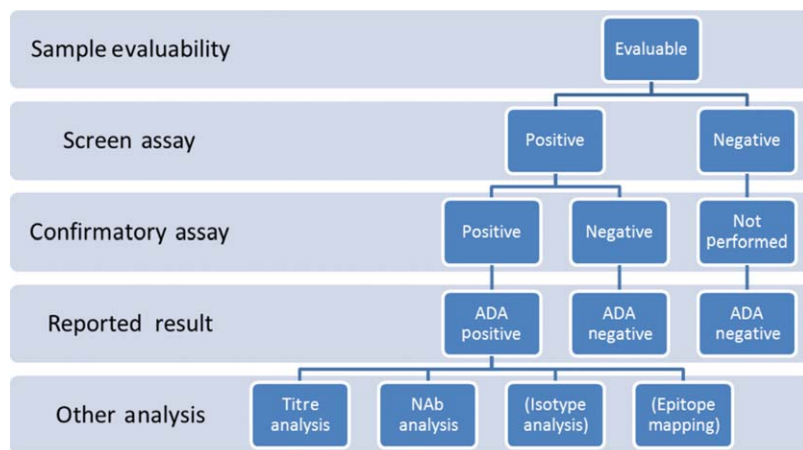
Sample evaluability

Evaluable

Screen assay

Positive

Negative

Confirmatory assay

Positive

Negative

Not performed

Reported result

ADA positive

ADA negative

ADA negative

Other analysis

Titre analysis

NAb analysis

(Isotype analysis)

(Epitope mapping)